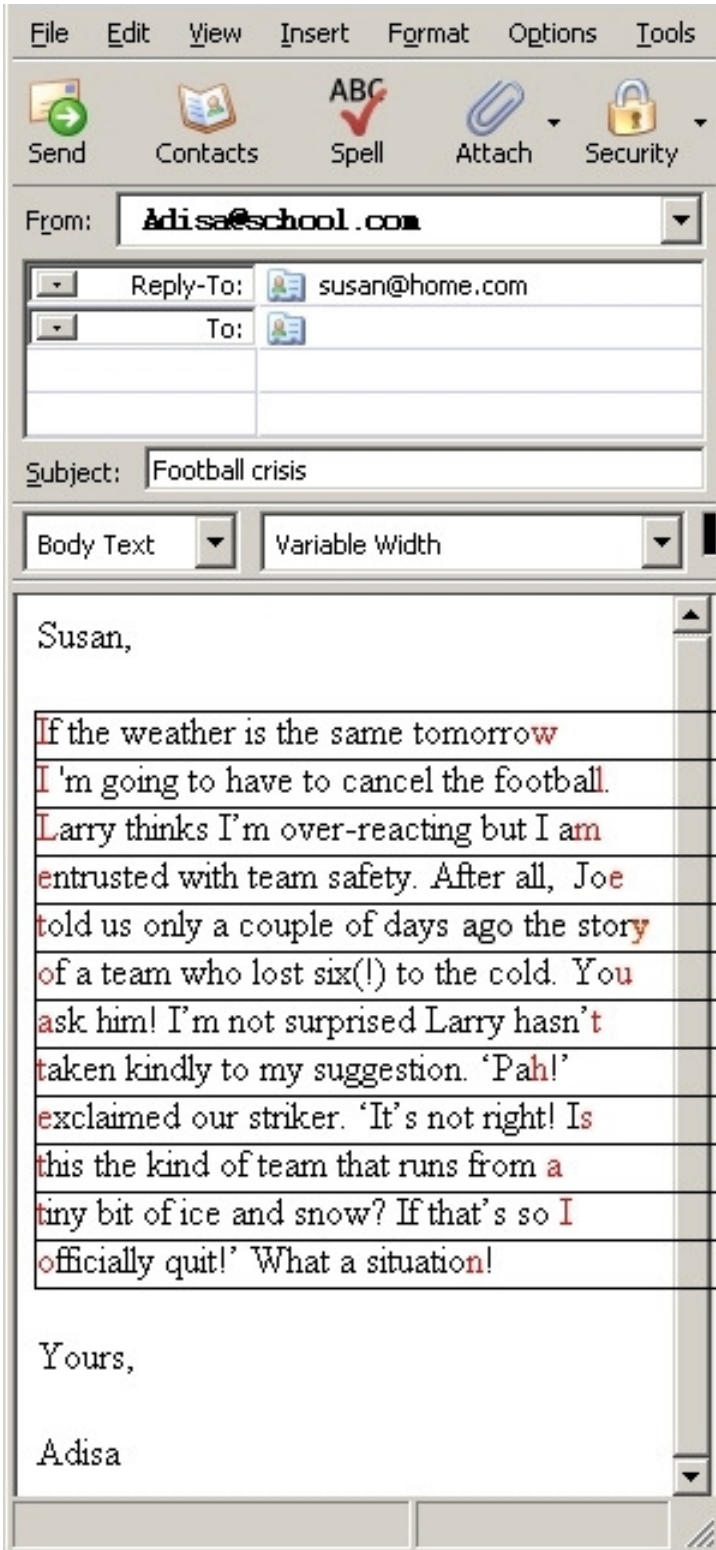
File Edit View Insert Format Options Tools

Send Contacts ABC Spell Attach Security

From: Adisa@school.com

Reply-To: susan@home.com
To:

Subject: Football crisis

Body Text Variable Width

Susan,

If the weather is the same tomorrow
I 'm going to have to cancel the football.
Larry thinks I'm over-reacting but I am
entrusted with team safety. After all, Joe
told us only a couple of days ago the story
of a team who lost six(!) to the cold. You
ask him! I'm not surprised Larry hasn't
taken kindly to my suggestion. 'Pah!'
exclaimed our striker. 'It's not right! Is
this the kind of team that runs from a
tiny bit of ice and snow? If that's so I
officially quit!' What a situation!

Yours,

Adisa